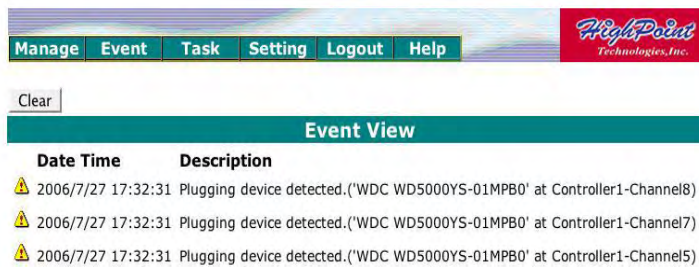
Manage Event Task Setting Logout Help

HighPoint Technologies, Inc.

Clear

Event View

| Date Time | Description |
|---|---|
| 2006/7/27 17:32:31 | Plugging device detected.('WDC WD5000YS-01MPB0' at Controller1-Channel8) |
| 2006/7/27 17:32:31 | Plugging device detected.('WDC WD5000YS-01MPB0' at Controller1-Channel7) |
| 2006/7/27 17:32:31 | Plugging device detected.('WDC WD5000YS-01MPB0' at Controller1-Channel5) |